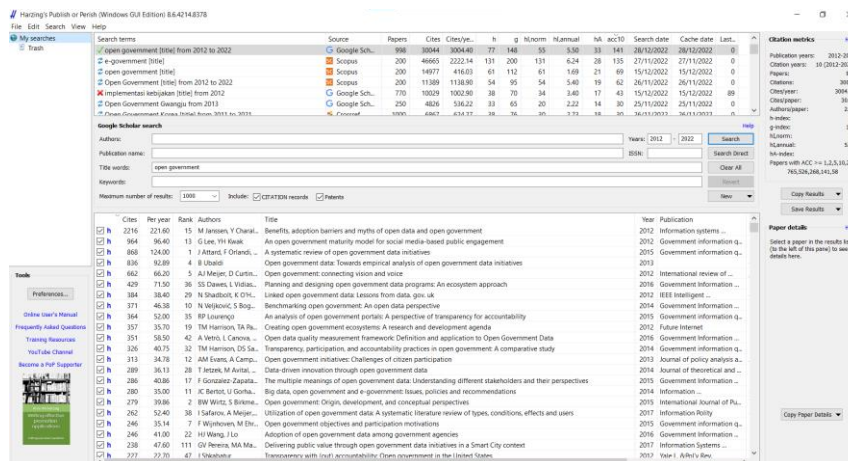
Harzing's Publish or Perish (Windows GUI Edition) 8.6.4214.8378

File Edit Search View Help

My searches
Trash

| Search terms | Source | Papers | Cites | Cites/ye... | h | g | hI,norm | hI,annual | hA | acc10 | Search date | Cache date | Last... |
|---|---|---|---|---|---|---|---|---|---|---|---|---|---|
| open government [title] from 2012 to 2022 | Google Sch... | 998 | 30044 | 3004.40 | 77 | 148 | 55 | 5.50 | 33 | 141 | 28/12/2022 | 28/12/2022 | 0 |
| e-government [title] | Scopus | 200 | 46665 | 2222.14 | 131 | 200 | 131 | 6.24 | 28 | 135 | 27/11/2022 | 27/11/2022 | 0 |
| open government [title] | Scopus | 200 | 14977 | 416.03 | 61 | 112 | 61 | 1.69 | 21 | 69 | 15/12/2022 | 15/12/2022 | 0 |
| Open Government [title] from 2012 to 2022 | Scopus | 200 | 11389 | 1138.90 | 54 | 95 | 54 | 5.40 | 19 | 62 | 26/11/2022 | 26/11/2022 | 0 |
| implementasi kebijakan [title] from 2012 | Google Sch... | 770 | 10029 | 1002.90 | 38 | 70 | 34 | 3.40 | 17 | 43 | 15/12/2022 | 15/12/2022 | 89 |
| Open Government Gwangju from 2013 | Google Sch... | 250 | 4826 | 536.22 | 33 | 65 | 20 | 2.22 | 14 | 30 | 25/11/2022 | 25/11/2022 | 0 |

Google Scholar search
Help
Authors:
Years: 2012 - 2022
Search
Publication name:
ISSN:
Search Direct
Title words: open government
Clear All
Keywords:
Revert
Maximum number of results: 1000
Include: CITATION records Patents
New

| Cites | Per year | Rank | Authors | Title | Year | Publication |
|---|---|---|---|---|---|---|
| 2216 | 221.60 | 15 | M Janssen, Y Charal... | Benefits, adoption barriers and myths of open data and open government | 2012 | Information systems ... |
| 964 | 96.40 | 13 | G Lee, YH Kwak | An open government maturity model for social media-based public engagement | 2012 | Government information q... |
| 868 | 124.00 | 1 | J Attard, F Orlandi, ... | A systematic review of open government data initiatives | 2015 | Government information q... |
| 836 | 92.89 | 4 | B Ubaldi | Open government data: Towards empirical analysis of open government data initiatives | 2013 | |
| 662 | 66.20 | 5 | AJ Meijer, D Curtin... | Open government: connecting vision and voice | 2012 | International review of ... |
| 429 | 71.50 | 36 | SS Dawes, L Vidias... | Planning and designing open government data programs: An ecosystem approach | 2016 | Government information q... |
| 384 | 38.40 | 29 | N Shadbolt, K O'H... | Linked open government data: Lessons from data. gov. uk | 2012 | IEEE Intelligent ... |
| 371 | 46.38 | 10 | N Veljković, S Bog... | Benchmarking open government: An open data perspective | 2014 | Government information q... |
| 364 | 52.00 | 35 | RP Lourenço | An analysis of open government portals: A perspective of transparency for accountability | 2015 | Government information q... |
| 357 | 35.70 | 19 | TM Harrison, TA Pa... | Creating open government ecosystems: A research and development agenda | 2012 | Future Internet |
| 351 | 58.50 | 42 | A Vetrò, L Canova, ... | Open data quality measurement framework: Definition and application to Open Government Data | 2016 | Government information q... |
| 326 | 40.75 | 32 | TM Harrison, DS Sa... | Transparency, participation, and accountability practices in open government: A comparative study | 2014 | Government information q... |
| 313 | 34.78 | 12 | AM Evans, A Camp... | Open government initiatives: Challenges of citizen participation | 2013 | Journal of policy analysis a... |
| 289 | 36.13 | 28 | T Jetzek, M Avital, ... | Data-driven innovation through open government data | 2014 | Journal of theoretical and ... |
| 286 | 40.86 | 17 | F Gonzalez-Zapata... | The multiple meanings of open government data: Understanding different stakeholders and their perspectives | 2015 | Government information q... |
| 280 | 35.00 | 11 | JC Bertot, U Gorha... | Big data, open government and e-government: Issues, policies and recommendations | 2014 | Information ... |
| 279 | 39.86 | 2 | BW Wirtz, S Birkme... | Open government: Origin, development, and conceptual perspectives | 2015 | International Journal of Pu... |
| 262 | 52.40 | 38 | I Safarov, A Meijer... | Utilization of open government data: A systematic literature review of types, conditions, effects and users | 2017 | Information Polity |
| 246 | 35.14 | 7 | F Wijnhoven, M Ehr... | Open government objectives and participation motivations | 2015 | Government information q... |
| 246 | 41.00 | 22 | HJ Wang, J Lo | Adoption of open government data among government agencies | 2016 | Government information q... |
| 238 | 47.60 | 111 | GV Pereira, MA Ma... | Delivering public value through open government data initiatives in a Smart City context | 2017 | Information Systems ... |

Tools
Preferences...
Online User's Manual
Frequently Asked Questions
Training Resources
YouTube Channel
Become a PoP Supporter

Citation metrics
Publication years: 2012-20
Citation years: 10 (2012-20
Papers:
Citations:
Cites/year: 3004
Cites/paper: 30
Authors/paper:
h-index:
g-index:
hI,norm:
hI,annual:
hA-index:
Papers with ACC >= 1,2,5,10,2
765,526,268,141,58

Copy Results
Save Results

Paper details
Select a paper in the results lis (to the left of this pane) to see details here.

Copy Paper Details